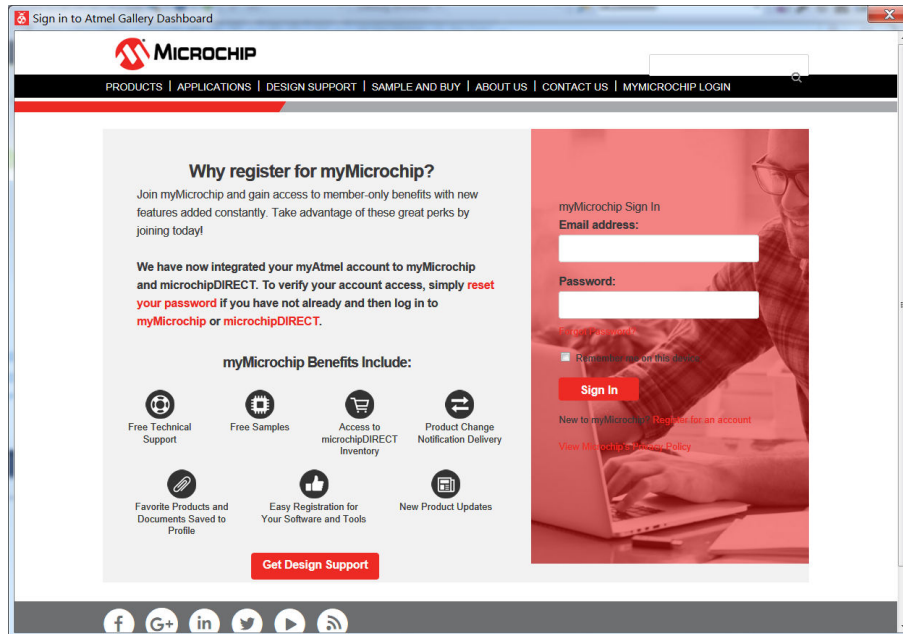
Sign in to Atmel Gallery Dashboard

MICROCHIP

PRODUCTS | APPLICATIONS | DESIGN SUPPORT | SAMPLE AND BUY | ABOUT US | CONTACT US | MYMICROCHIP LOGIN

Why register for myMicrochip?

Join myMicrochip and gain access to member-only benefits with new features added constantly. Take advantage of these great perks by joining today!

We have now integrated your myAtmel account to myMicrochip and microchipDIRECT. To verify your account access, simply reset your password if you have not already and then log in to myMicrochip or microchipDIRECT.

myMicrochip Benefits Include:

Free Technical Support

Free Samples

Access to microchipDIRECT Inventory

Product Change Notification Delivery

Favorite Products and Documents Saved to Profile

Easy Registration for Your Software and Tools

New Product Updates

Get Design Support

myMicrochip Sign In
Email address:

Password:

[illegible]

Remember me on this device

Sign In

New to myMicrochip? Register for an account

View Microchip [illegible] Policy